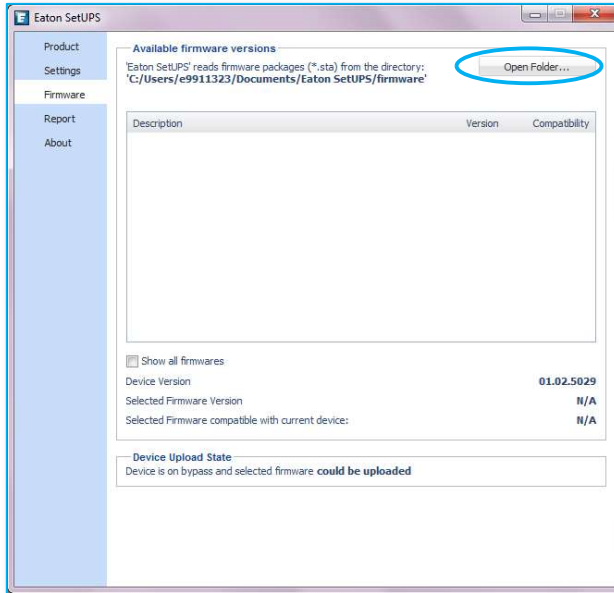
Eaton SetUPS

Product
Settings
Firmware
Report
About

Available firmware versions

'Eaton SetUPS' reads firmware packages (*.sta) from the directory:
'C:/Users/e9911323/Documents/Eaton SetUPS/firmware'

Open Folder...

| Description | Version | Compatibility |
|---|---|---|

Show all firmwares

Device Version 01.02.5029
Selected Firmware Version N/A
Selected Firmware compatible with current device: N/A

Device Upload State

Device is on bypass and selected firmware could be uploaded